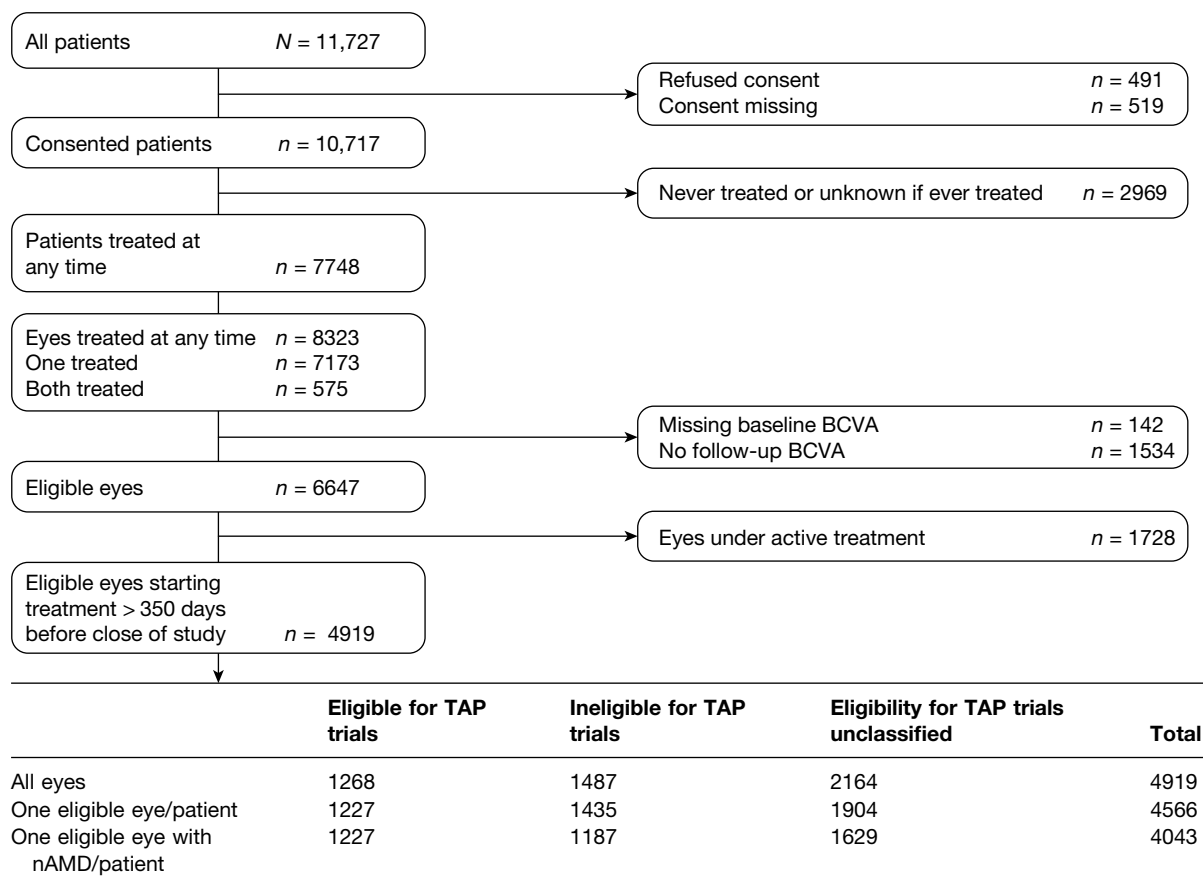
All patients $N$ = 11,727

Refused consent $n$ = 491
Consent missing $n$ = 519

Consented patients $n$ = 10,717

Never treated or unknown if ever treated $n$ = 2969

Patients treated at any time $n$ = 7748

Eyes treated at any time $n$ = 8323
One treated $n$ = 7173
Both treated $n$ = 575

Missing baseline BCVA $n$ = 142
No follow-up BCVA $n$ = 1534

Eligible eyes $n$ = 6647

Eyes under active treatment $n$ = 1728

Eligible eyes starting treatment > 350 days before close of study $n$ = 4919

| | Eligible for TAP trials | Ineligible for TAP trials | Eligibility for TAP trials unclassified | Total |
|---|---|---|---|---|
| All eyes | 1268 | 1487 | 2164 | 4919 |
| One eligible eye/patient | 1227 | 1435 | 1904 | 4566 |
| One eligible eye with nAMD/patient | 1227 | 1187 | 1629 | 4043 |